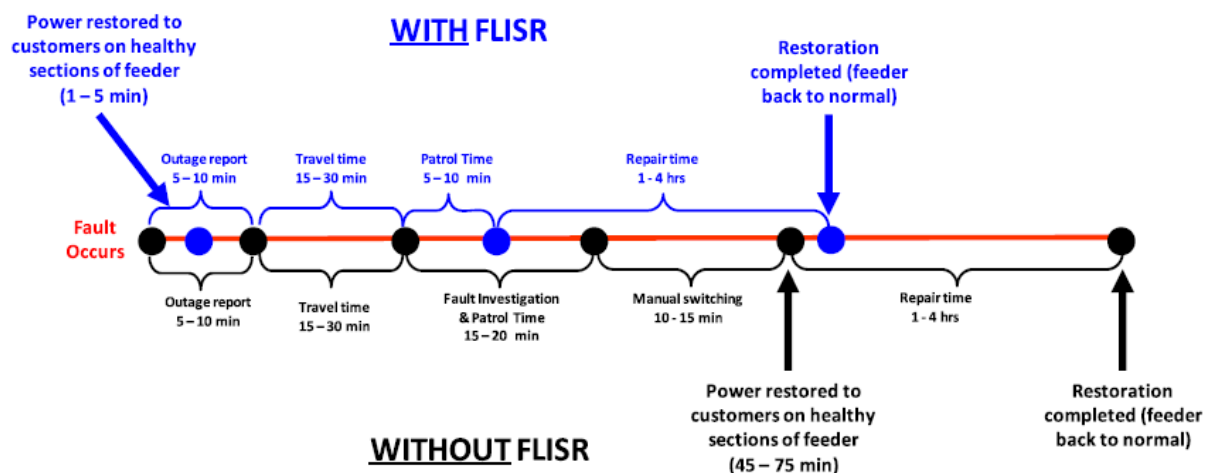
Power restored to customers on healthy sections of feeder (1 – 5 min)

WITH FLISR

Restoration completed (feeder back to normal)

Outage report 5 – 10 min

Travel time 15 – 30 min

Patrol Time 5 – 10 min

Repair time 1 - 4 hrs

Fault Occurs

Outage report 5 – 10 min

Travel time 15 – 30 min

Fault Investigation & Patrol Time 15 – 20 min

Manual switching 10 - 15 min

Repair time 1 - 4 hrs

Power restored to customers on healthy sections of feeder (45 – 75 min)

Restoration completed (feeder back to normal)

WITHOUT FLISR